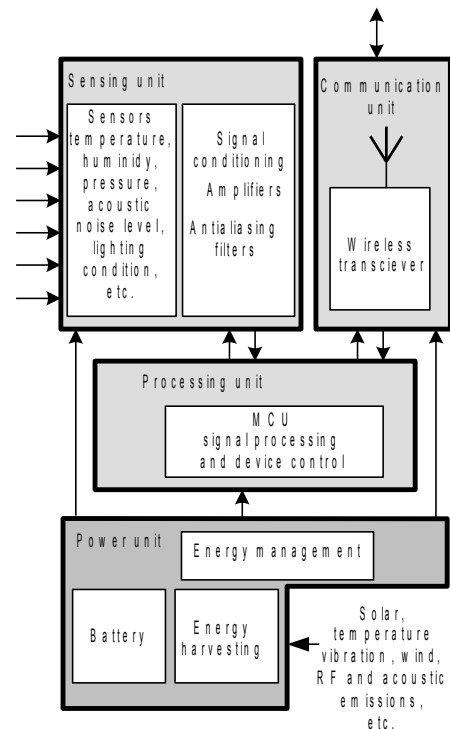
Sensing unit

Sensors temperature, huminidy, pressure, acoustic noise level, lighting condition, etc.

Signal conditioning
Amplifiers
Antialiasing filters

Communication unit

Wireless transciever

Processing unit

MCU
signal processing
and device control

Power unit

Energy management

Battery

Energy harvesting

Solar, temperature vibration, wind, RF and acoustic emissions, etc.